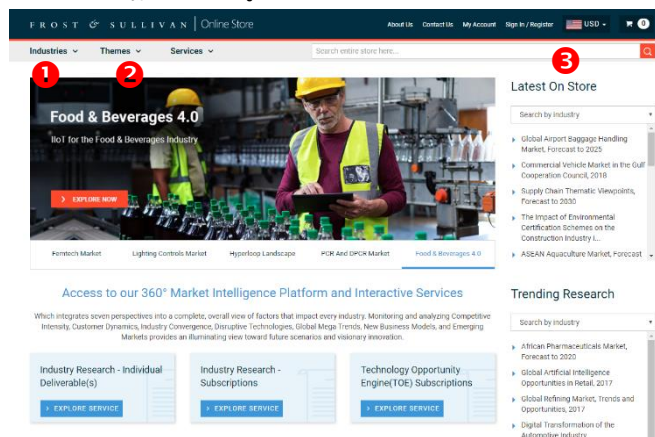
FROST & SULLIVAN | Online Store

About Us Contact Us My Account Sign In / Register USD 0

Industries Themes Services Search entire store here...

1 2 3

Food & Beverages 4.0

IIoT for the Food & Beverages Industry

EXPLORE NOW

Femtech Market | Lighting Controls Market | Hyperloop Landscape | PCR And DPCR Market | Food & Beverages 4.0

Access to our 360° Market Intelligence Platform and Interactive Services

Which integrates seven perspectives into a complete, overall view of factors that impact every industry. Monitoring and analyzing Competitive Intensity, Customer Dynamics, Industry Convergence, Disruptive Technologies, Global Mega Trends, New Business Models, and Emerging Markets provides an illuminating view toward future scenarios and visionary innovation.

Industry Research - Individual Deliverable(s)
EXPLORE SERVICE

Industry Research - Subscriptions
EXPLORE SERVICE

Technology Opportunity Engine(TOE) Subscriptions
EXPLORE SERVICE

Latest On Store

Search by industry

Global Airport Baggage Handling Market, Forecast to 2025

Commercial Vehicle Market in the Gulf Cooperation Council, 2018

Supply Chain Thematic Viewpoints, Forecast to 2030

The Impact of Environmental Certification Schemes on the Construction Industry i...

ASEAN Aquaculture Market, Forecast

Trending Research

Search by industry

African Pharmaceuticals Market, Forecast to 2020

Global Artificial Intelligence Opportunities in Retail, 2017

Global Refining Market, Trends and Opportunities, 2017

Digital Transformation of the Automotive Industry